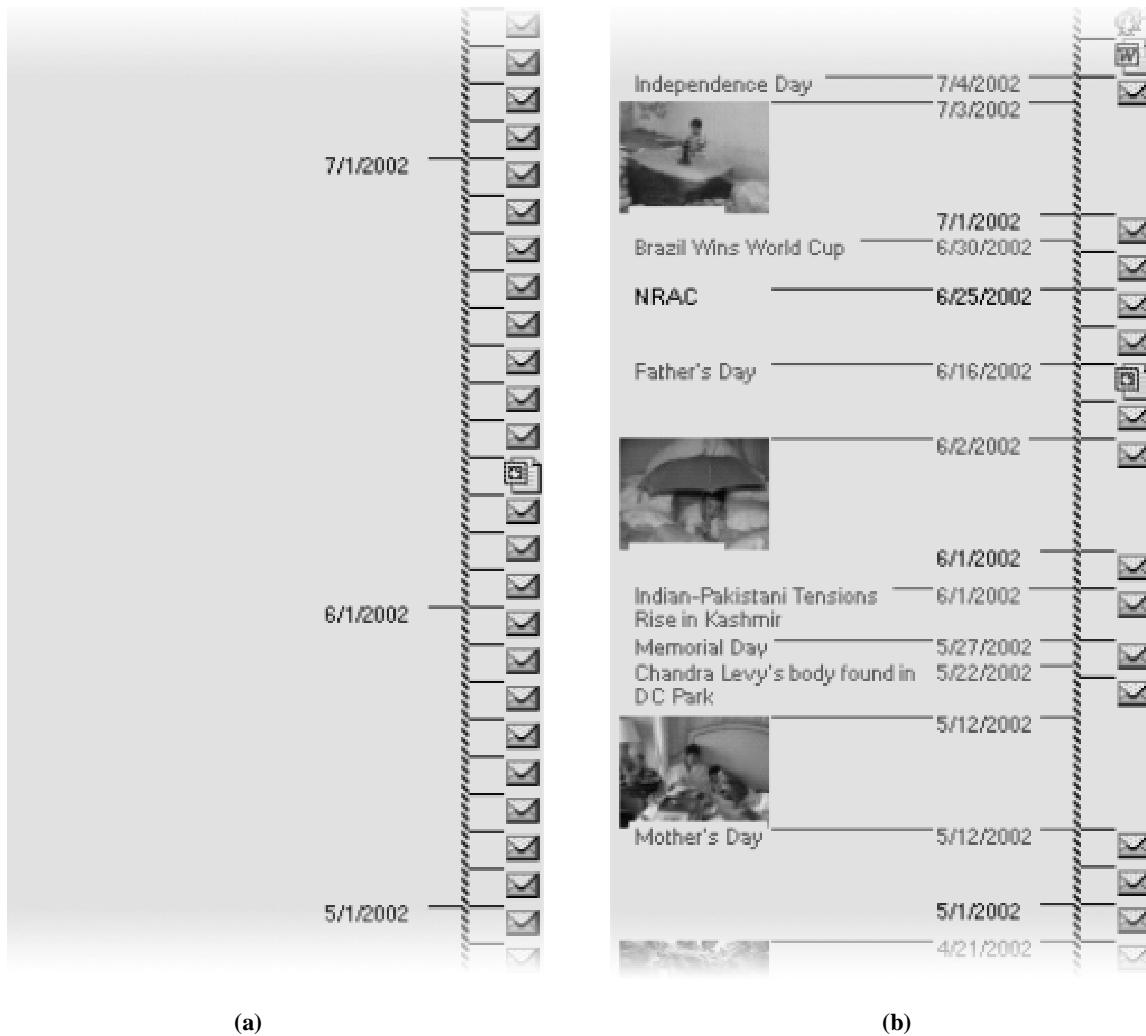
7/1/2002

6/1/2002

5/1/2002

(a)

Independence Day 7/4/2002
7/3/2002

7/1/2002
Brazil Wins World Cup 6/30/2002
NRAC 6/25/2002
Father's Day 6/16/2002
6/2/2002

6/1/2002
Indian-Pakistani Tensions Rise in Kashmir 6/1/2002
Memorial Day 5/27/2002
Chandra Levy's body found in DC Park 5/22/2002
5/12/2002

Mother's Day 5/12/2002

5/1/2002
4/21/2002

(b)